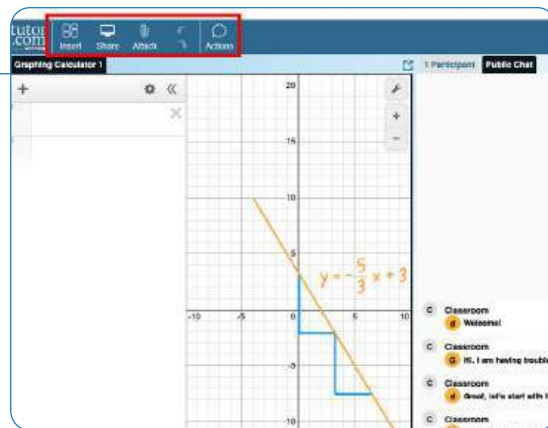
tutor.com

Insert Share Attach Actions

Graphing Calculator 1

1 Participant Public Chat

+

20

15

10

$y = -\frac{5}{3}x + 3$

-10 -5 0 5 10

-5

-10

C Classroom
d Welcome!

C Classroom
G Hi, I am having trouble

C Classroom
d Great, let's start with t

C Classroom